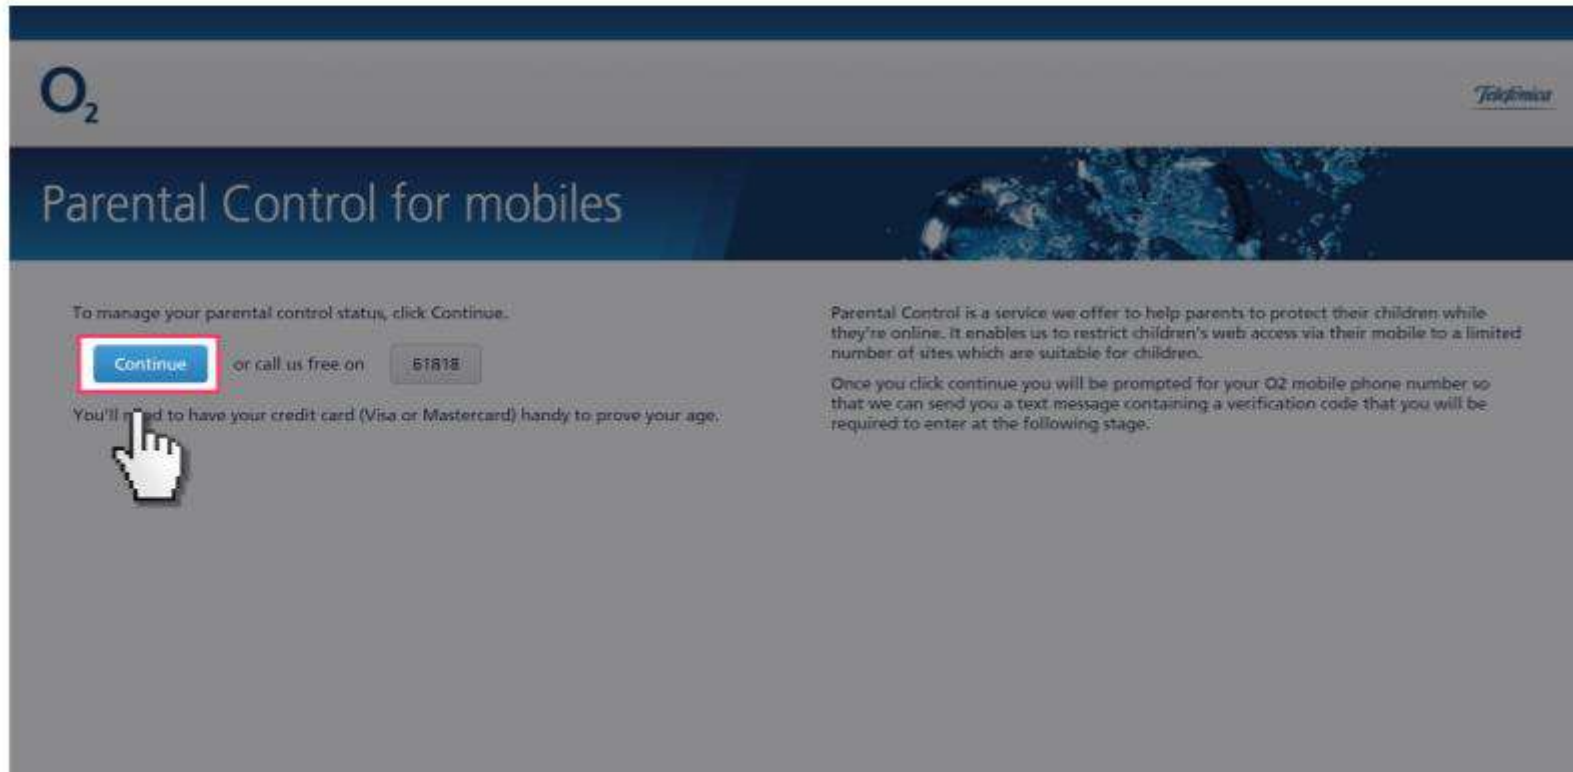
$O_2$

Telefónica

Parental Control for mobiles

To manage your parental control status, click Continue.

Continue or call us free on 61818

You'll n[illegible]d to have your credit card (Visa or Mastercard) handy to prove your age.

Parental Control is a service we offer to help parents to protect their children while they're online. It enables us to restrict children's web access via their mobile to a limited number of sites which are suitable for children.

Once you click continue you will be prompted for your O2 mobile phone number so that we can send you a text message containing a verification code that you will be required to enter at the following stage.